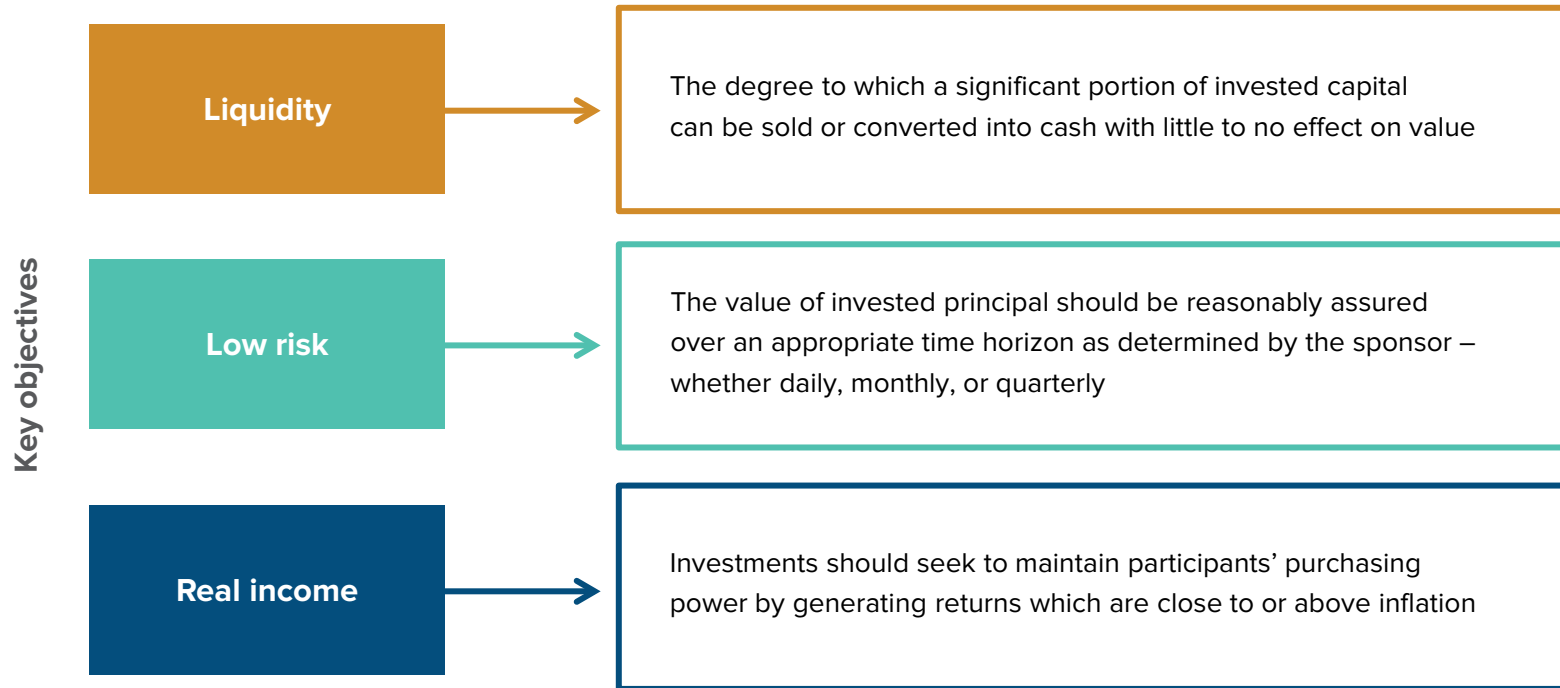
Key objectives

Liquidity

The degree to which a significant portion of invested capital can be sold or converted into cash with little to no effect on value

Low risk

The value of invested principal should be reasonably assured over an appropriate time horizon as determined by the sponsor – whether daily, monthly, or quarterly

Real income

Investments should seek to maintain participants' purchasing power by generating returns which are close to or above inflation